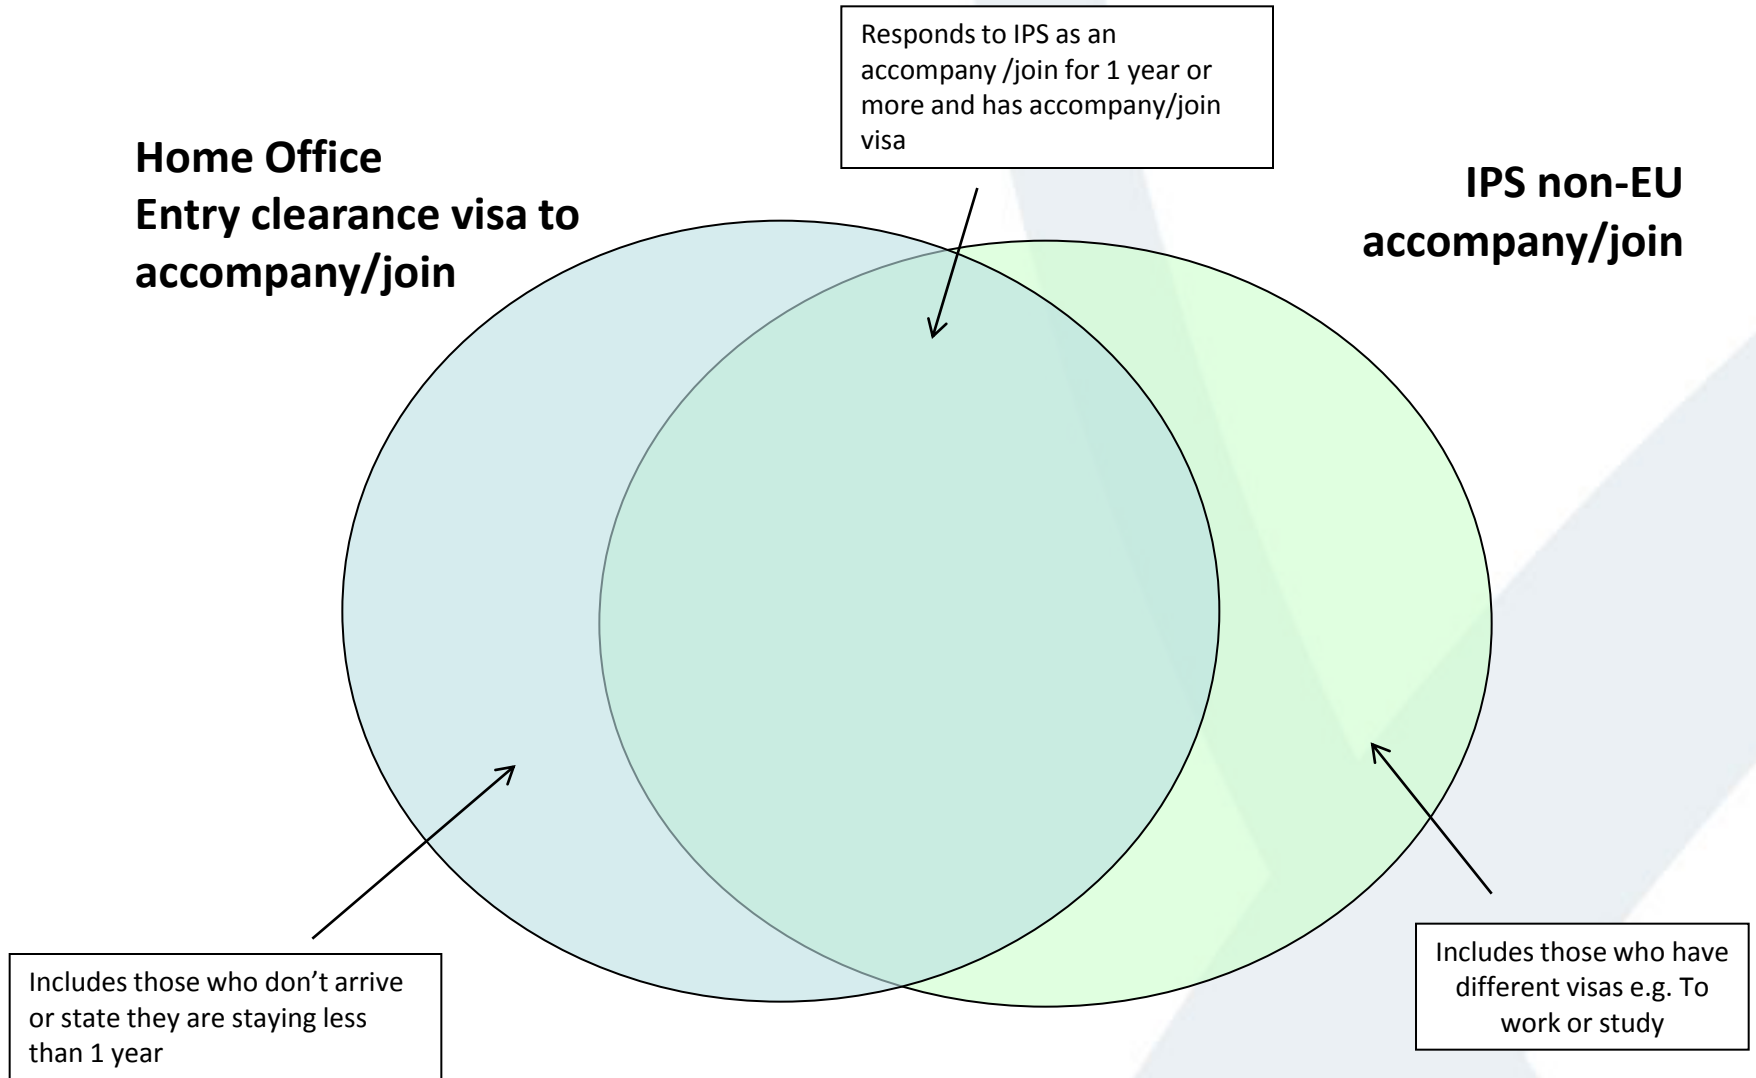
Responds to IPS as an accompany /join for 1 year or more and has accompany/join visa

Home Office
Entry clearance visa to accompany/join

IPS non-EU
accompany/join

Includes those who don't arrive or state they are staying less than 1 year

Includes those who have different visas e.g. To work or study